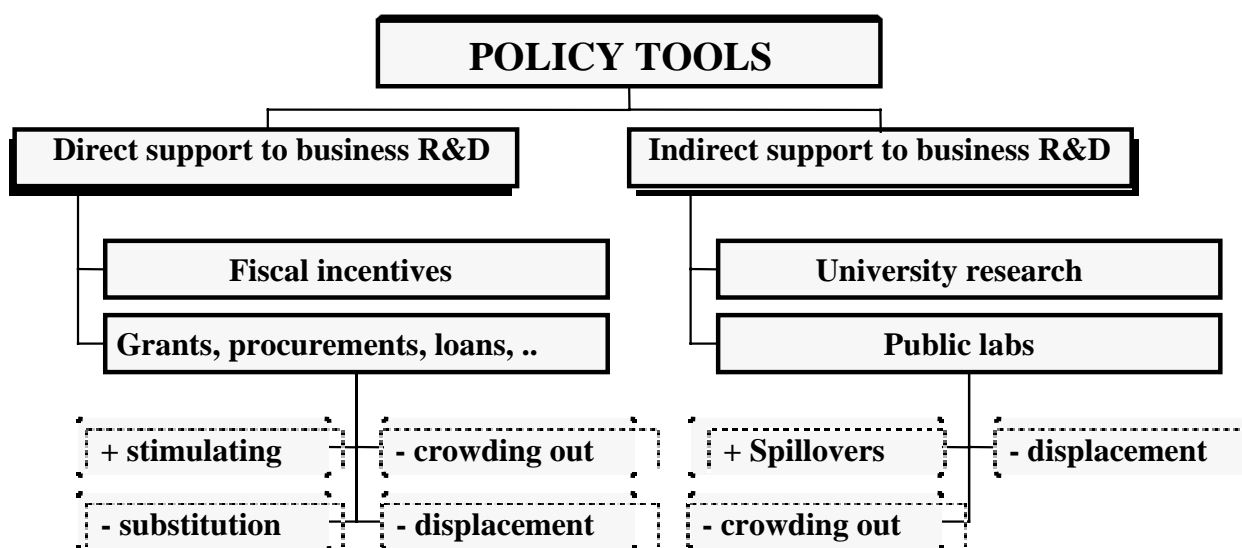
POLICY TOOLS

Direct support to business R&D

Fiscal incentives

Grants, procurements, loans, ..

+ stimulating

- crowding out

- substitution

- displacement

Indirect support to business R&D

University research

Public labs

+ Spillovers

- displacement

- crowding out